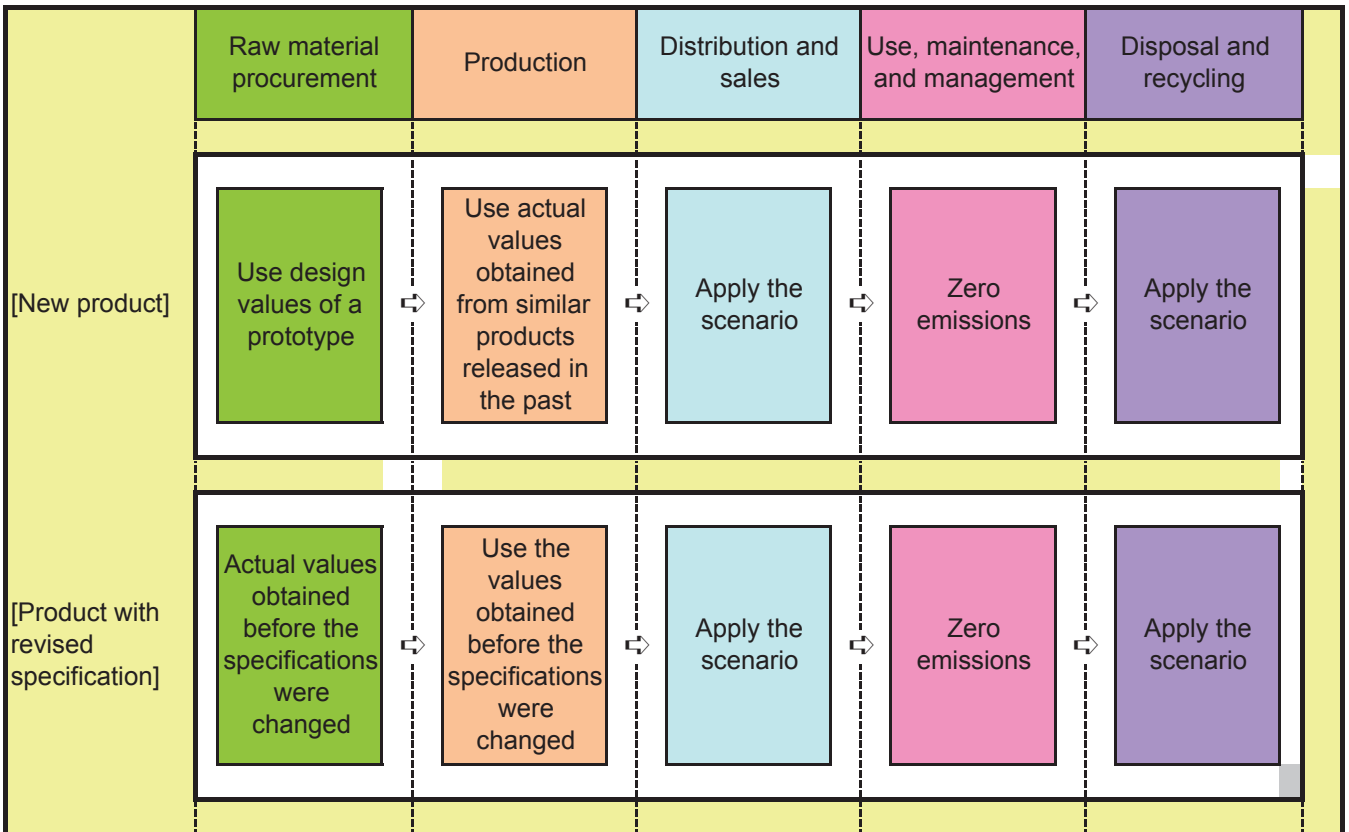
| | Raw material procurement | Production | Distribution and sales | Use, maintenance, and management | Disposal and recycling |
|---|---|---|---|---|---|
| [New product] | Use design values of a prototype | Use actual values obtained from similar products released in the past | Apply the scenario | Zero emissions | Apply the scenario |
| [Product with revised specification] | Actual values obtained before the specifications were changed | Use the values obtained before the specifications were changed | Apply the scenario | Zero emissions | Apply the scenario |